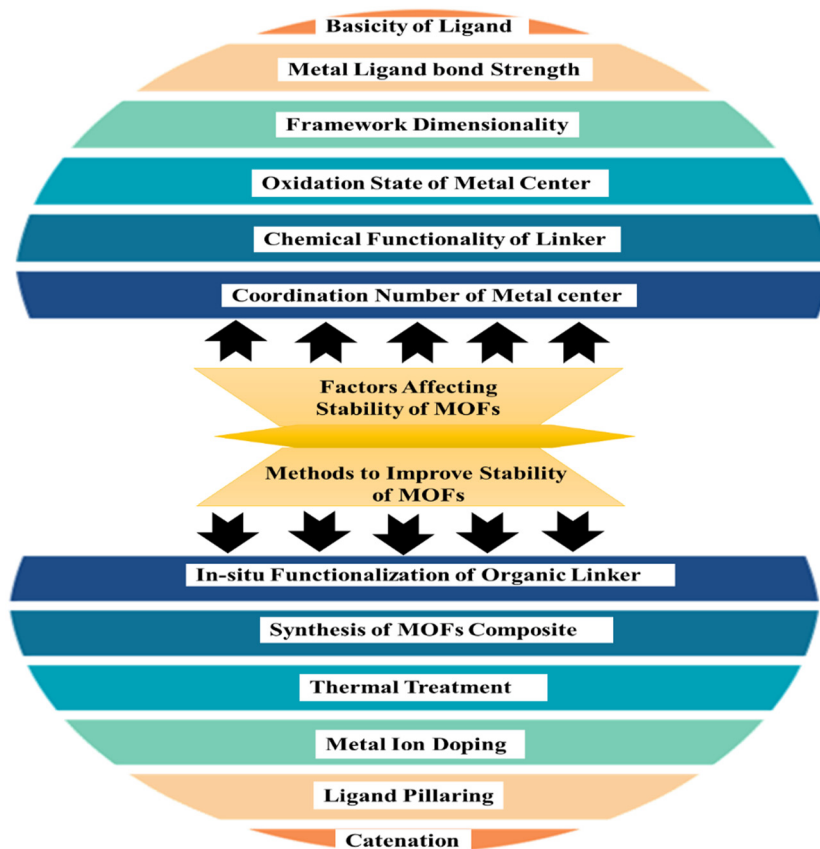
Basicity of Ligand

Metal Ligand bond Strength

Framework Dimensionality

Oxidation State of Metal Center

Chemical Functionality of Linker

Coordination Number of Metal center

Factors Affecting Stability of MOFs

Methods to Improve Stability of MOFs

In-situ Functionalization of Organic Linker

Synthesis of MOFs Composite

Thermal Treatment

Metal Ion Doping

Ligand Pillaring

Catenation